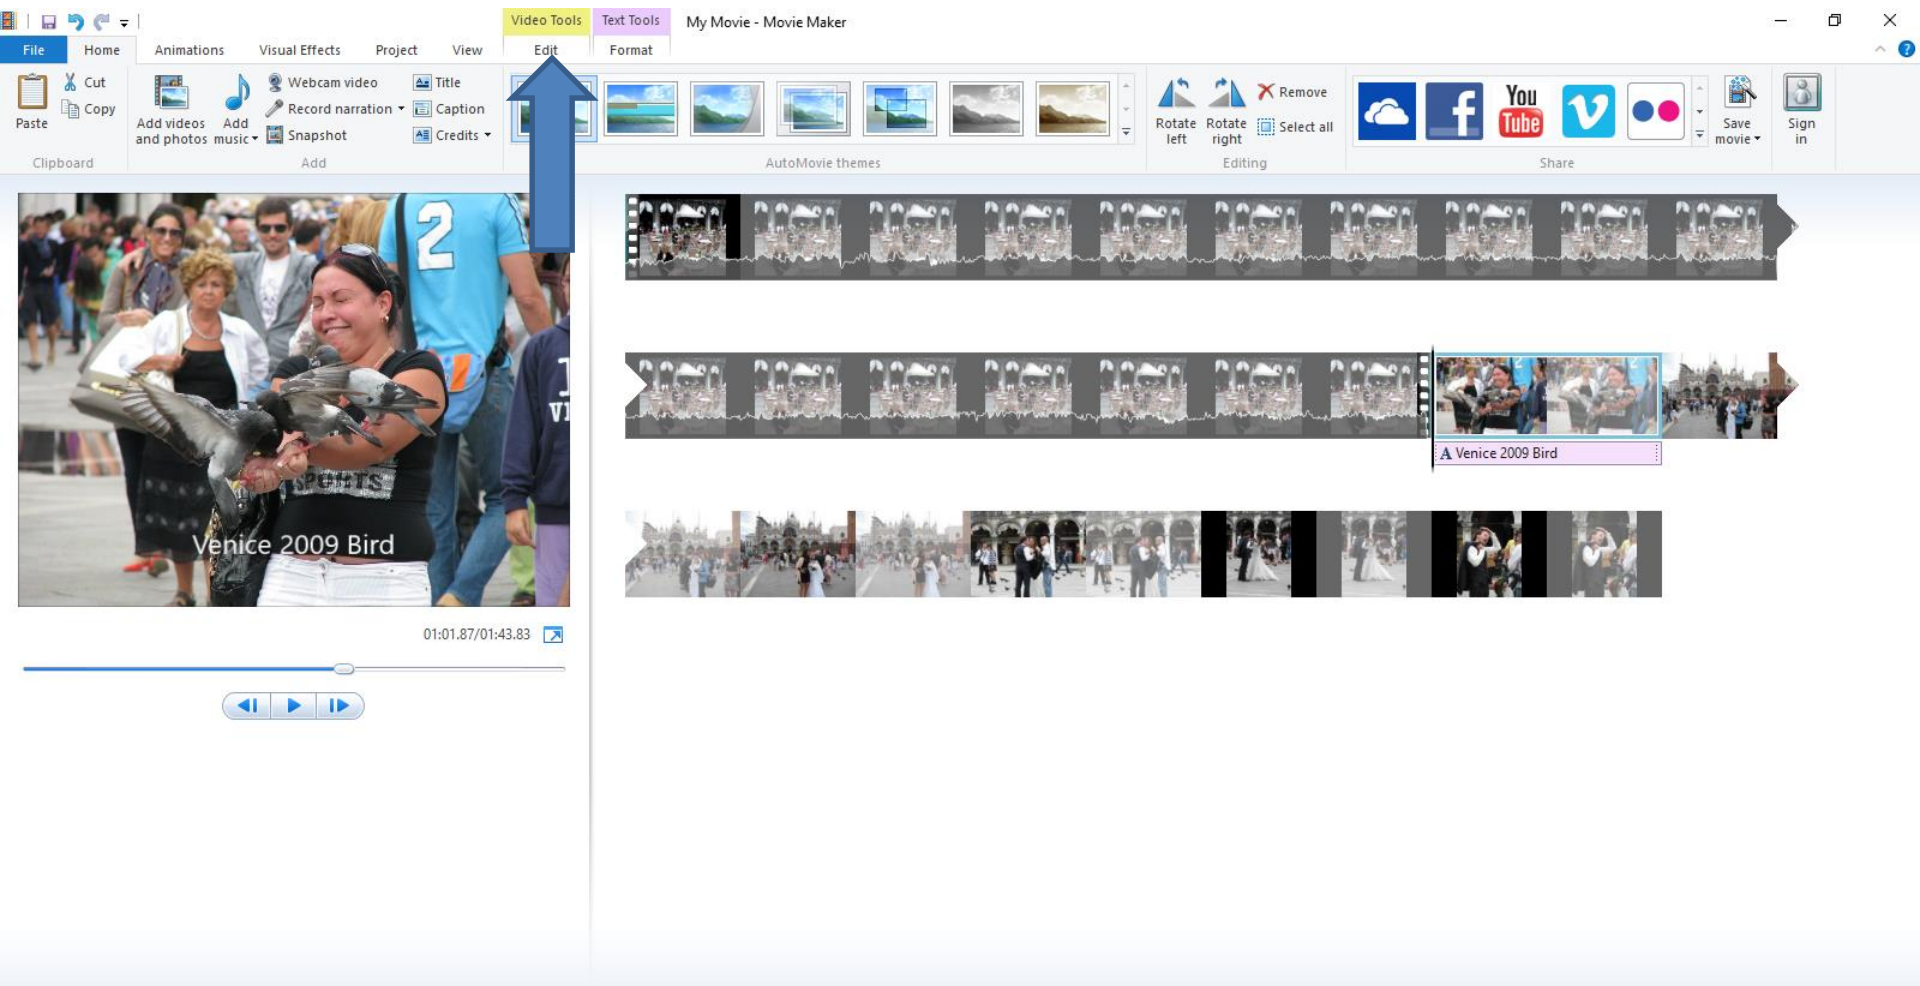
Video Tools Text Tools My Movie - Movie Maker

File Home Animations Visual Effects Project View Edit Format

Paste Cut Copy Clipboard

Add videos and photos Add music Webcam video Record narration Snapshot Title Caption Credits Add

AutoMovie themes

Rotate left Rotate right Remove Select all Editing

You Tube

Share

Save movie Sign in

Venice 2009 Bird

01:01.87/01:43.83

A Venice 2009 Bird